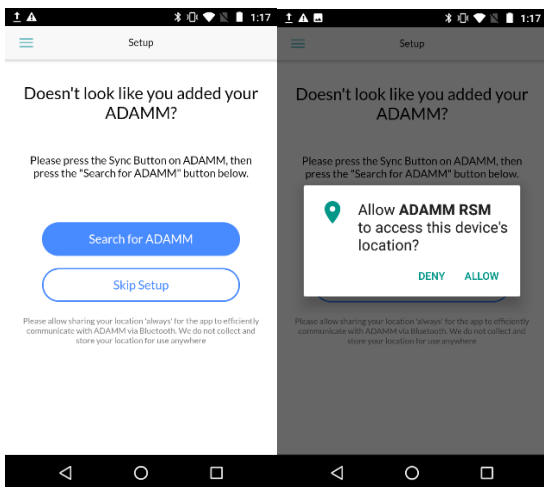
1:17

Setup

Doesn't look like you added your ADAMM?

Please press the Sync Button on ADAMM, then press the "Search for ADAMM" button below.

Search for ADAMM

Skip Setup

Please allow sharing your location 'always' for the app to efficiently communicate with ADAMM via Bluetooth. We do not collect and store your location for use anywhere

1:17

Setup

Doesn't look like you added your ADAMM?

Please press the Sync Button on ADAMM, then press the "Search for ADAMM" button below.

Allow **ADAMM RSM** to access this device's location?

DENY ALLOW

Please allow sharing your location 'always' for the app to efficiently communicate with ADAMM via Bluetooth. We do not collect and store your location for use anywhere